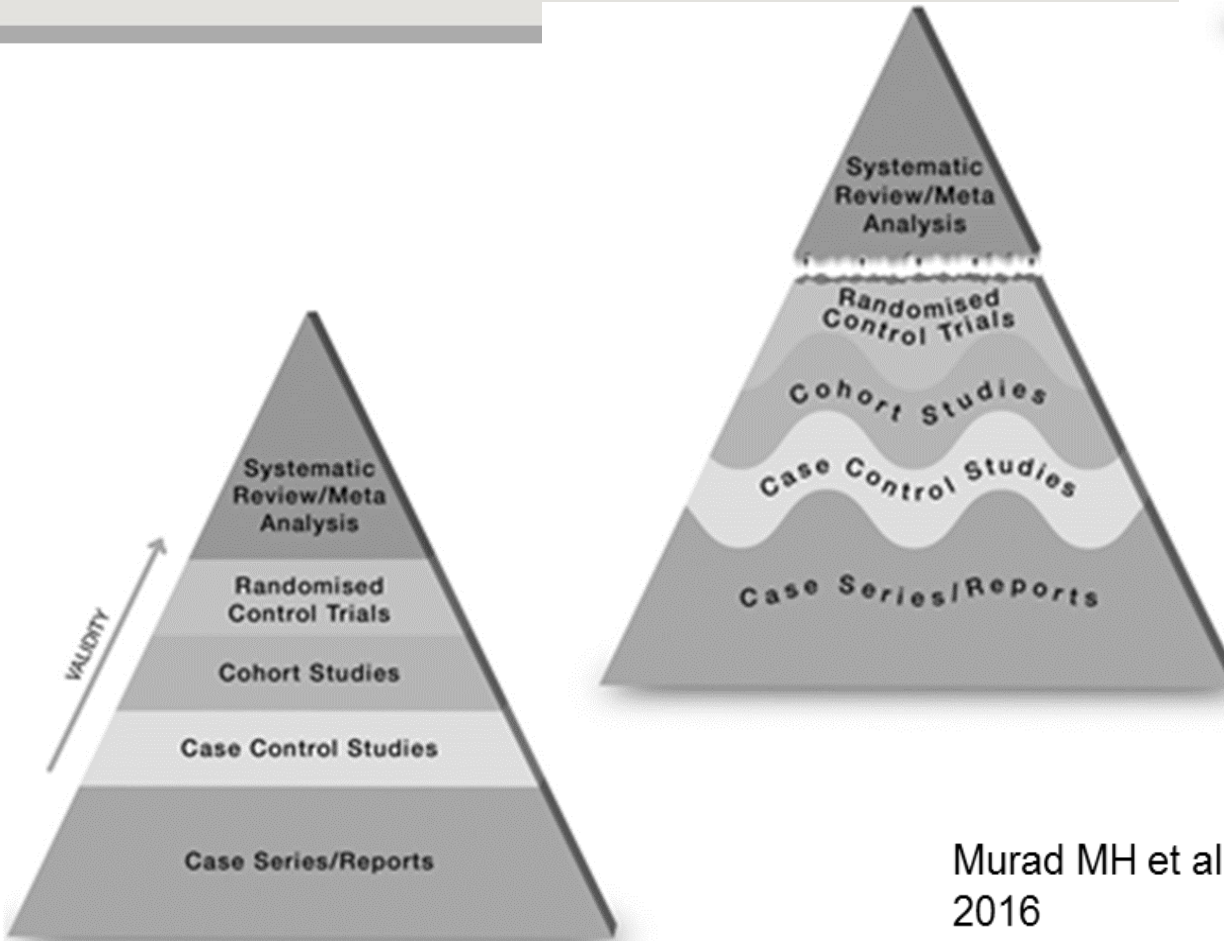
Systematic Review/Meta Analysis

Randomised Control Trials

Cohort Studies

Case Control Studies

Case Series/Reports

VALIDITY

Systematic Review/Meta Analysis

Randomised Control Trials

Cohort Studies

Case Control Studies

Case Series/Reports

Murad MH et al 2016